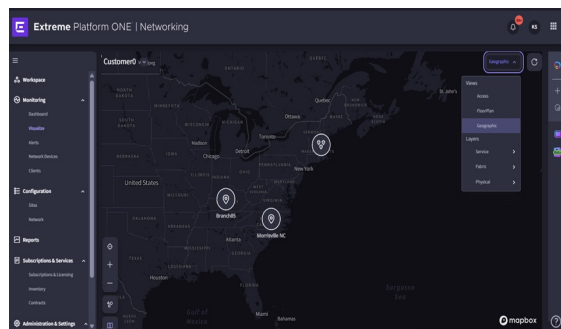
Extreme Platform ONE | Networking

KS

Workspace

Monitoring

Dashboard

Visualize

Alerts

Network Devices

Clients

Configuration

Sites

Network

Reports

Subscriptions & Services

Subscriptions & Licensing

Inventory

Contracts

Administration & Settings

Customer0

Geographic

Views

Access

Floor Plan

Geographic

Layers

Service

Fabric

Physical

NORTH DAKOTA

MINNESOTA

SOUTH DAKOTA

WISCONSIN

Ottawa

Quebec

St. John's

Toronto

Madison

Detroit

Chicago

NEBRASKA

IOWA

United States

ILLINOIS

INDIANA

OHIO

PENNSYLVANIA

New York

KANSAS

MISSOURI

KENTUCKY

Branch05

OKLAHOMA

ARKANSAS

Morrisville NC

Atlanta

TEXAS

Houston

Gulf of Mexico

Miami

Bahamas

Sargasso Sea

mapbox